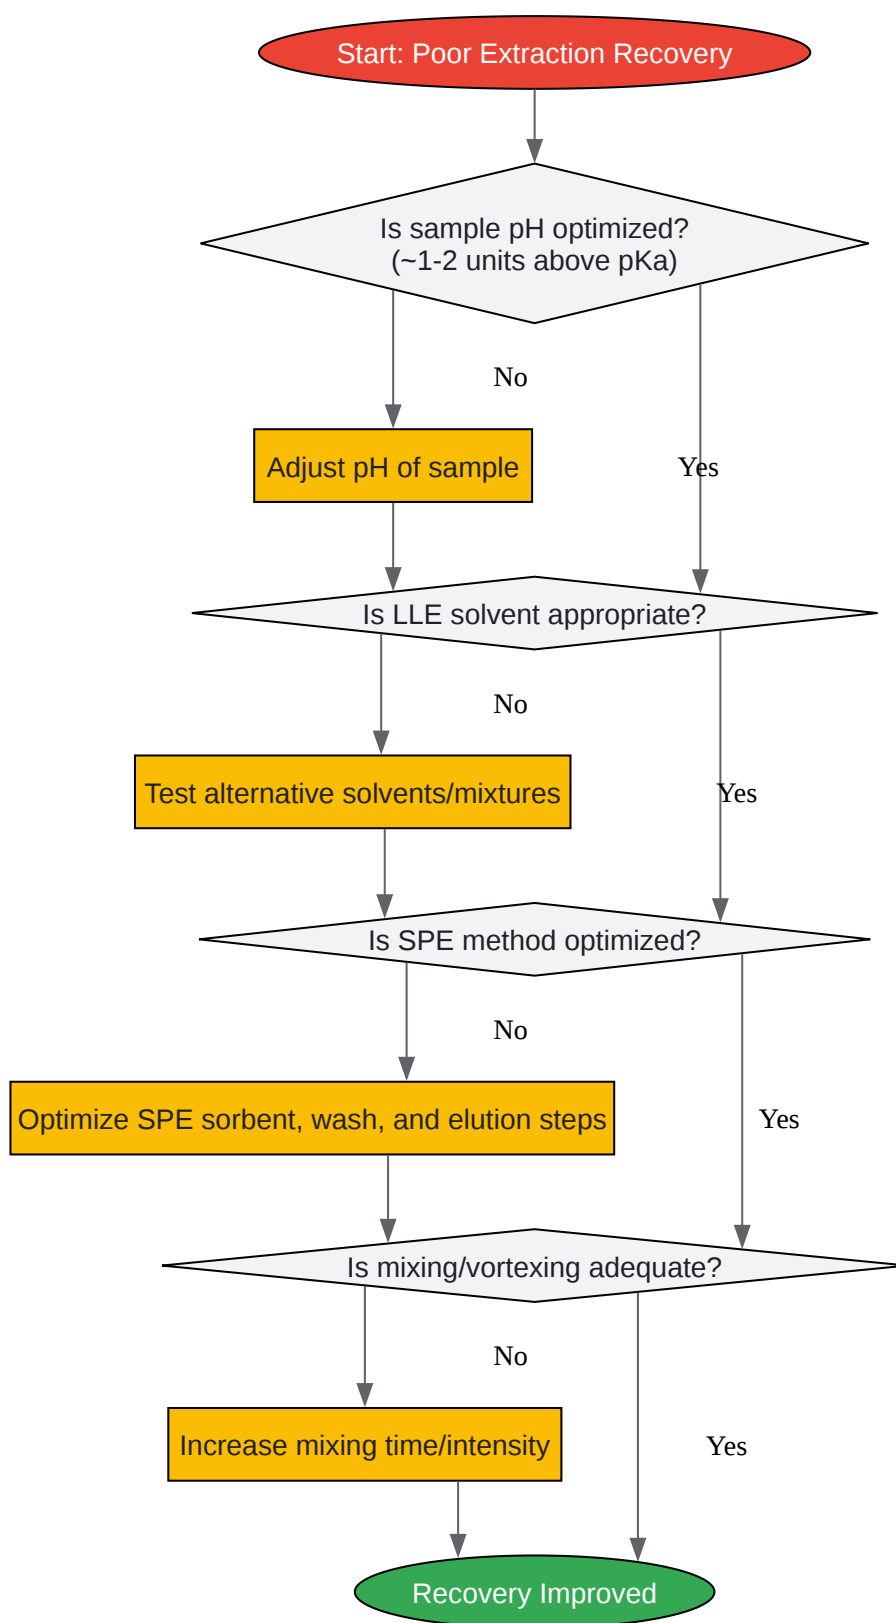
Start: Poor Extraction Recovery

Is sample pH optimized? (~1-2 units above pKa)

No

Adjust pH of sample

Yes

Is LLE solvent appropriate?

No

Test alternative solvents/mixtures

Yes

Is SPE method optimized?

No

Optimize SPE sorbent, wash, and elution steps

Yes

Is mixing/vortexing adequate?

No

Increase mixing time/intensity

Yes

Recovery Improved